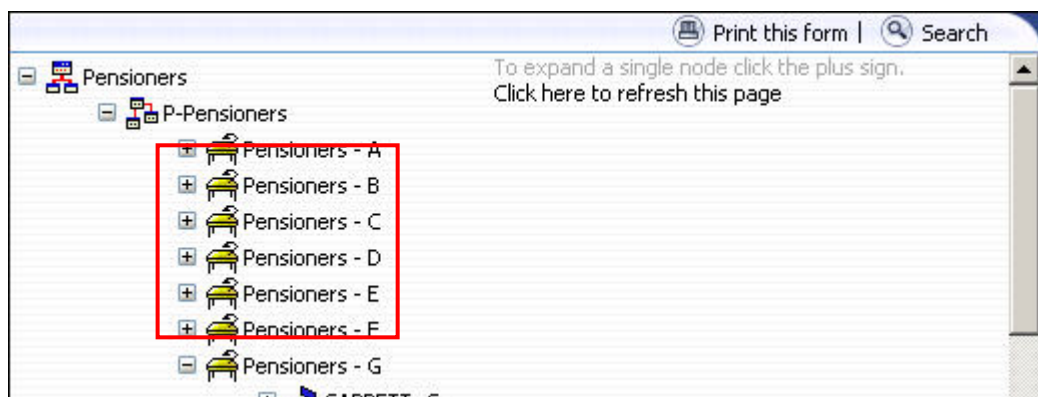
Print this form | Search

Pensioners
P-Pensioners
Pensioners - A
Pensioners - B
Pensioners - C
Pensioners - D
Pensioners - E
Pensioners - F
Pensioners - G
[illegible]

To expand a single node click the plus sign.
Click here to refresh this page